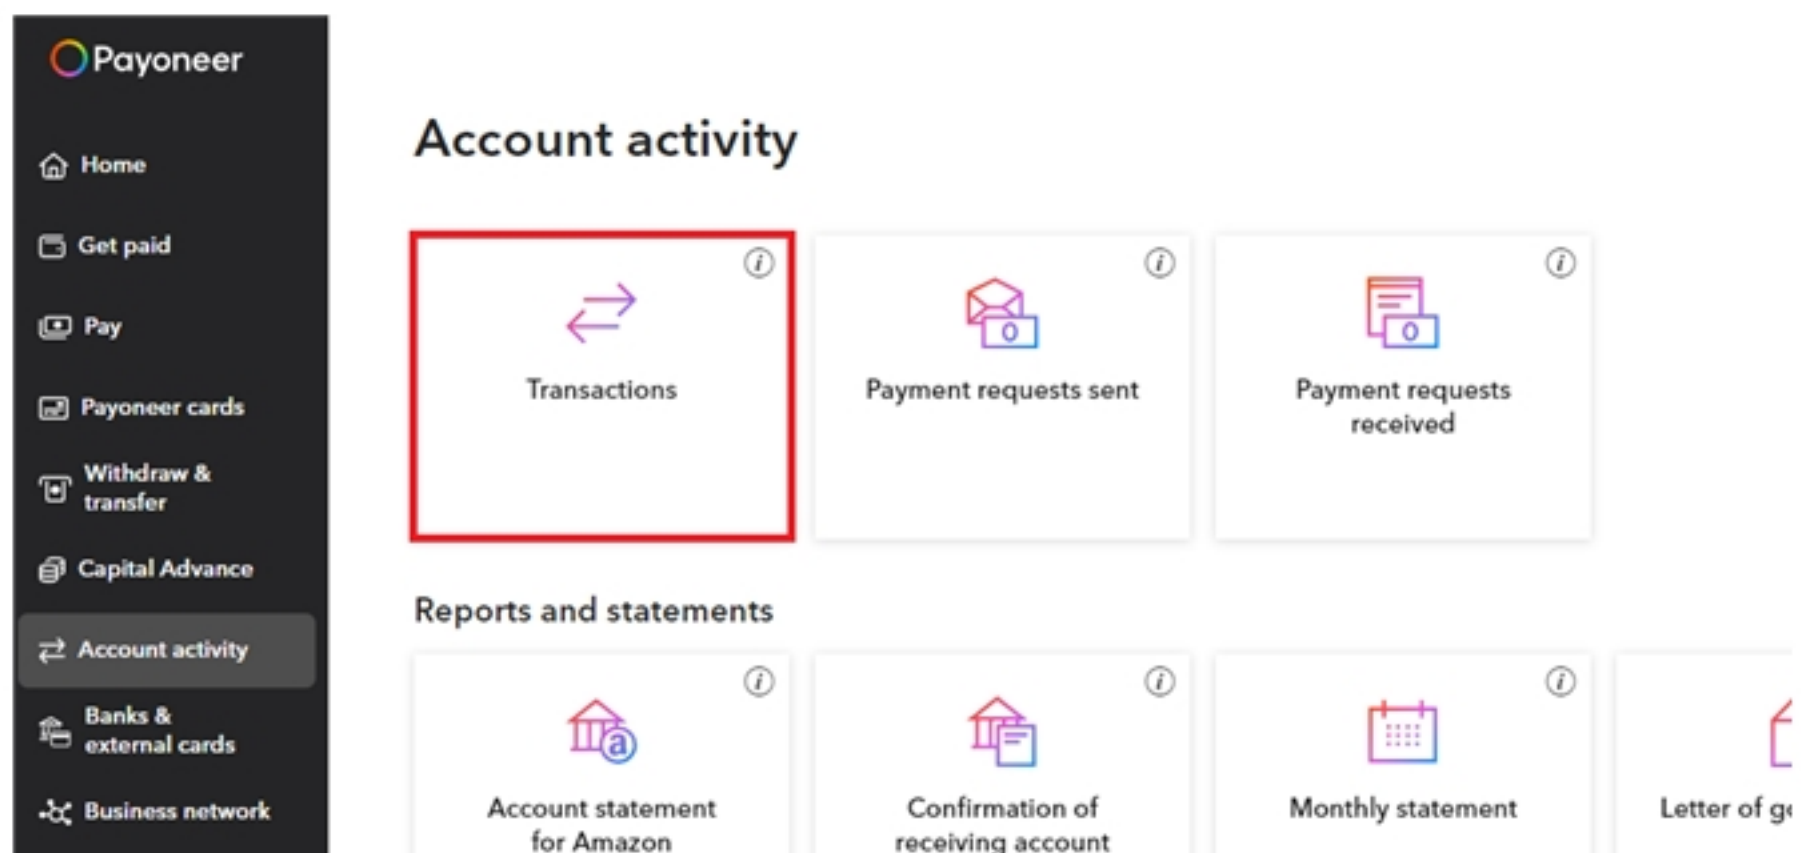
Payoneer

Home

Get paid

Pay

Payoneer cards

Withdraw & transfer

Capital Advance

Account activity

Banks & external cards

Business network

Account activity

Transactions

Payment requests sent

Payment requests received

Reports and statements

Account statement for Amazon

Confirmation of receiving account

Monthly statement

Letter of g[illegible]